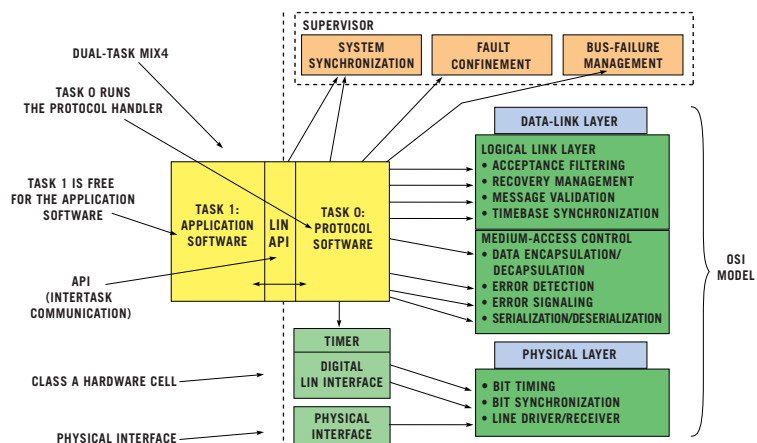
SUPERVISOR

SYSTEM SYNCHRONIZATION

FAULT CONFINEMENT

BUS-FAILURE MANAGEMENT

DUAL-TASK MIX4

TASK 0 RUNS THE PROTOCOL HANDLER

DATA-LINK LAYER

LOGICAL LINK LAYER
• ACCEPTANCE FILTERING
• RECOVERY MANAGEMENT
• MESSAGE VALIDATION
• TIMEBASE SYNCHRONIZATION

TASK 1 IS FREE FOR THE APPLICATION SOFTWARE

TASK 1: APPLICATION SOFTWARE

LIN API

TASK 0: PROTOCOL SOFTWARE

MEDIUM-ACCESS CONTROL
• DATA ENCAPSULATION/ DECAPSULATION
• ERROR DETECTION
• ERROR SIGNALING
• SERIALIZATION/DESERIALIZATION

OSI MODEL

API (INTERTASK COMMUNICATION)

TIMER

DIGITAL LIN INTERFACE

PHYSICAL LAYER

CLASS A HARDWARE CELL

• BIT TIMING
• BIT SYNCHRONIZATION
• LINE DRIVER/RECEIVER

PHYSICAL INTERFACE

PHYSICAL INTERFACE